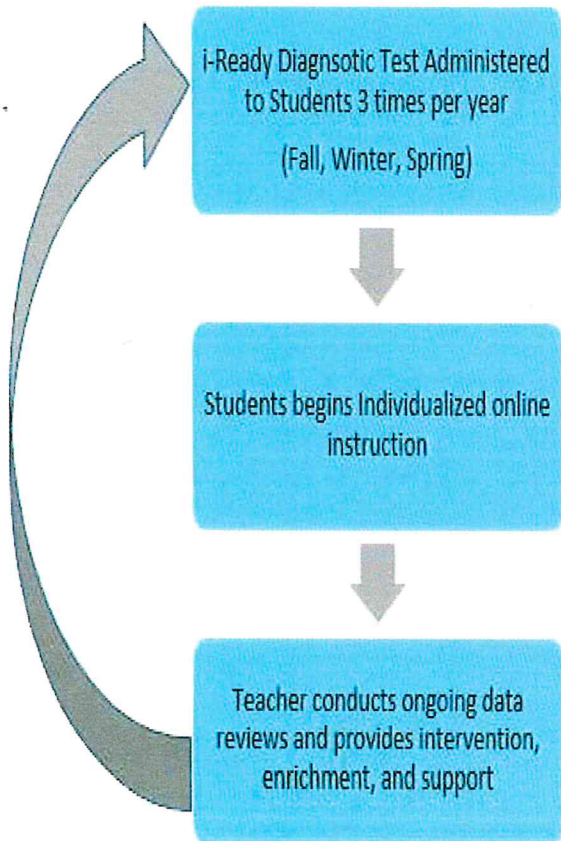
i-Ready Diagnsotic Test Administered to Students 3 times per year

(Fall, Winter, Spring)

Students begins Individualized online instruction

Teacher conducts ongoing data reviews and provides intervention, enrichment, and support